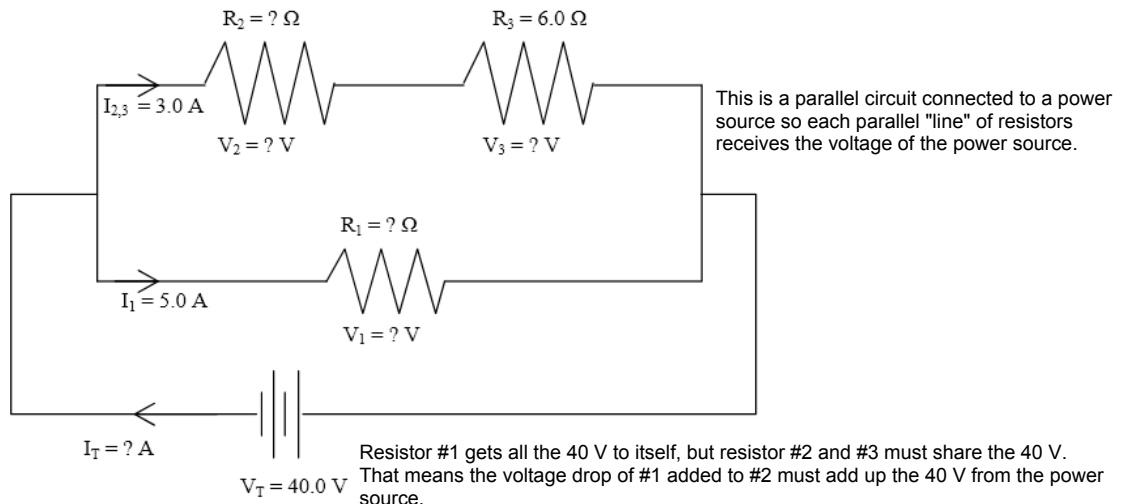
$R_2 = ?\ \Omega$

$R_3 = 6.0\ \Omega$

$I_{2,3} = 3.0$ A

$V_2 = ?$ V

$V_3 = ?$ V

This is a parallel circuit connected to a power source so each parallel "line" of resistors receives the voltage of the power source.

$R_1 = ?\ \Omega$

$I_1 = 5.0$ A

$V_1 = ?$ V

$I_T = ?$ A

$V_T = 40.0$ V

Resistor #1 gets all the 40 V to itself, but resistor #2 and #3 must share the 40 V. That means the voltage drop of #1 added to #2 must add up the 40 V from the power source.